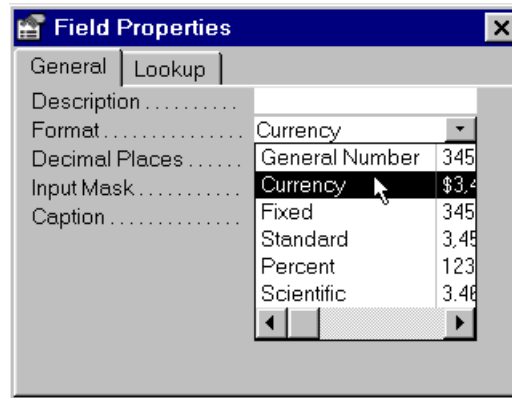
Field Properties

General | Lookup

Description..........
Format............... Currency
Decimal Places......
Input Mask...........
Caption..............

| General Number | 345 |
|---|---|
| Currency | $3,4 |
| Fixed | 345 |
| Standard | 3,45 |
| Percent | 123 |
| Scientific | 3.46 |